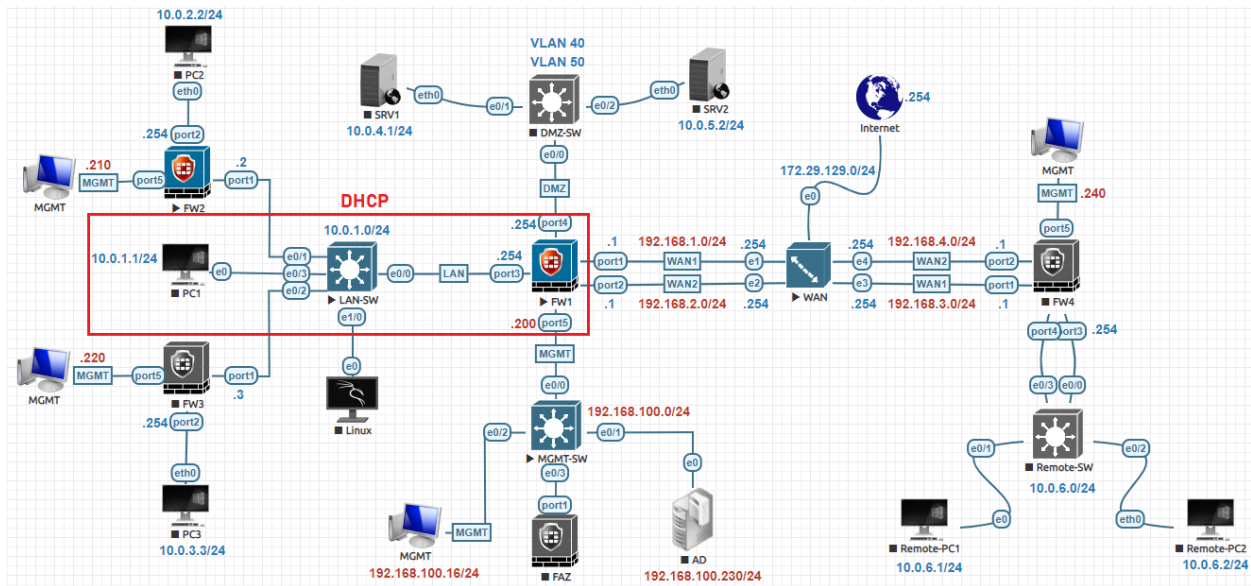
10.0.2.2/24
PC2
eth0
.254 port2
.210 MGMT port5
.2 port1
FW2
MGMT
DHCP
10.0.1.0/24
10.0.1.1/24
e0
PC1
e0/1
e0/3
e0/2
LAN-SW
e0/0
LAN
.254 port3
e1/0
e0
Linux
.220 MGMT port5
FW3
port1
.3
MGMT
.254 port2
eth0
PC3
10.0.3.3/24
VLAN 40
VLAN 50
SRV1
eth0
e0/1
DMZ-SW
e0/2
eth0
SRV2
10.0.4.1/24
10.0.5.2/24
e0/0
DMZ
.254 port4
FW1
.200 port5
MGMT
e0/0
e0/2
MGMT-SW
e0/1
192.168.100.0/24
e0/3
port1
FAZ
e0
AD
MGMT
MGMT
192.168.100.16/24
192.168.100.230/24
.1
192.168.1.0/24
.254
port1
WAN1
e1
port2
WAN2
e2
.1
192.168.2.0/24
.254
Internet
.254
172.29.129.0/24
e0
WAN
.254
192.168.4.0/24
.1
e4
WAN2
port2
e3
WAN1
port1
.254
192.168.3.0/24
.1
MGMT
MGMT .240
port5
FW4
port4
port3
.254
e0/3
e0/0
e0/1
Remote-SW
e0/2
10.0.6.0/24
e0
eth0
Remote-PC1
10.0.6.1/24
Remote-PC2
10.0.6.2/24